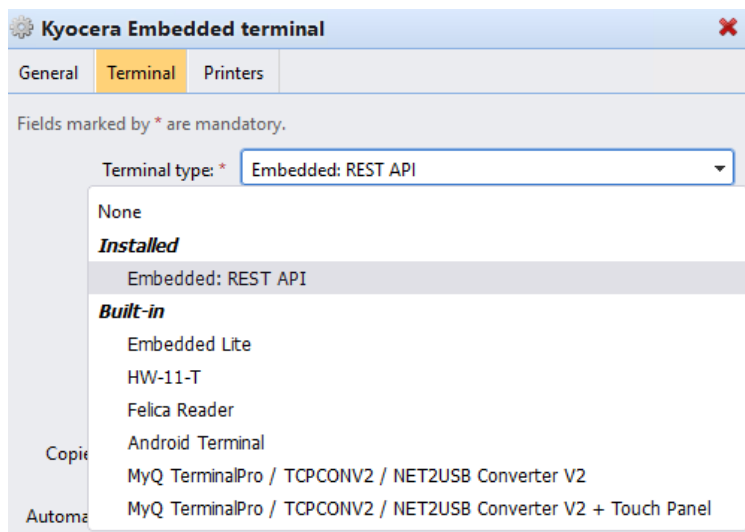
Kyocera Embedded terminal

General
Terminal
Printers

Fields marked by * are mandatory.

Terminal type: *
Embedded: REST API

None
Installed
Embedded: REST API
Built-in
Embedded Lite
HW-11-T
Felica Reader
Android Terminal
MyQ TerminalPro / TCPCONV2 / NET2USB Converter V2
MyQ TerminalPro / TCPCONV2 / NET2USB Converter V2 + Touch Panel

Copie
Automa